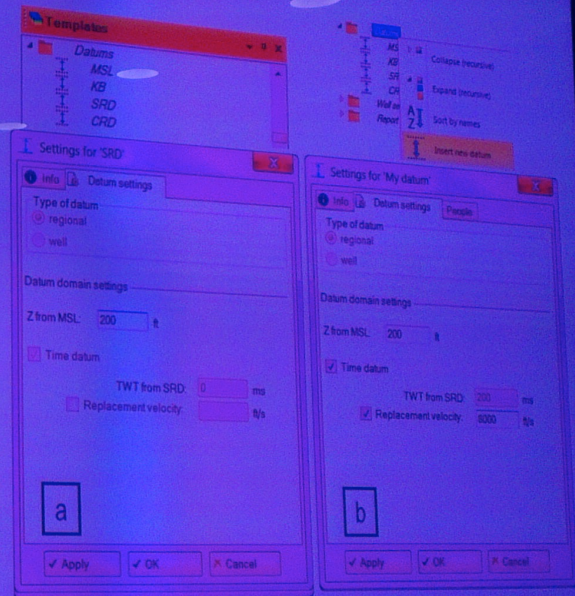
Templates

Datums
MSL
KB
SRD
CRD

MS
KB
SR
CR
Well
Report

Collapse (recursive)
Expand (recursive)
Sort by names
Insert new datum

Settings for 'SRD'

Info
Datum settings

Type of datum
regional
well

Datum domain settings

Z from MSL: 200 ft

Time datum

TWT from SRD: 0 ms
Replacement velocity: ft/s

a

✓ Apply
✓ OK
✗ Cancel

Settings for 'My datum'

Info
Datum settings
People

Type of datum
regional
well

Datum domain settings

Z from MSL: 200 ft

✓ Time datum

TWT from SRD: 200 ms
✓ Replacement velocity: 8000 ft/s

b

✓ Apply
✓ OK
✗ Cancel